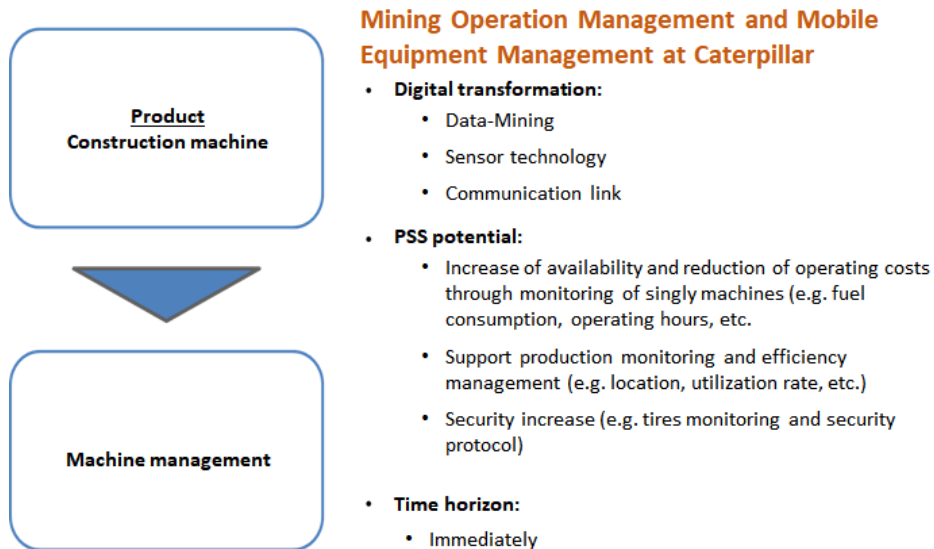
Product
Construction machine

Machine management

Mining Operation Management and Mobile Equipment Management at Caterpillar

• Digital transformation:
  • Data-Mining
  • Sensor technology
  • Communication link

• PSS potential:
  • Increase of availability and reduction of operating costs through monitoring of singly machines (e.g. fuel consumption, operating hours, etc.
  • Support production monitoring and efficiency management (e.g. location, utilization rate, etc.)
  • Security increase (e.g. tires monitoring and security protocol)

• Time horizon:
  • Immediately